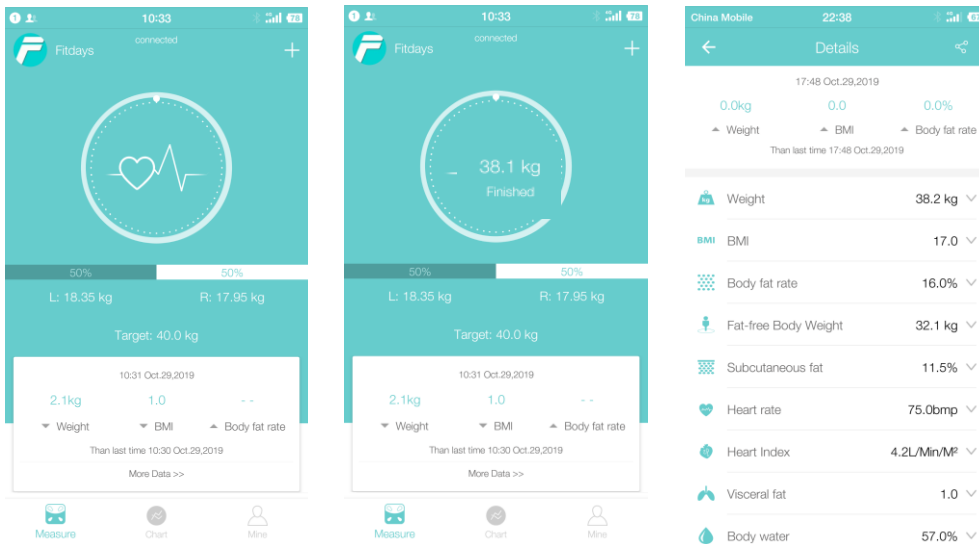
10:33 78

Fitdays connected +

50% 50%

L: 18.35 kg R: 17.95 kg

Target: 40.0 kg

10:31 Oct.29,2019

2.1kg 1.0 - -

Weight BMI Body fat rate

Than last time 10:30 Oct.29,2019

More Data >>

Measure Chart Mine

10:33 78

Fitdays connected +

38.1 kg
Finished

50% 50%

L: 18.35 kg R: 17.95 kg

Target: 40.0 kg

10:31 Oct.29,2019

2.1kg 1.0 - -

Weight BMI Body fat rate

Than last time 10:30 Oct.29,2019

More Data >>

Measure Chart Mine

China Mobile 22:38

Details

17:48 Oct.29,2019

0.0kg 0.0 0.0%

Weight BMI Body fat rate

Than last time 17:48 Oct.29,2019

| | |
|---|---|
| Weight | 38.2 kg |
| BMI | 17.0 |
| Body fat rate | 16.0% |
| Fat-free Body Weight | 32.1 kg |
| Subcutaneous fat | 11.5% |
| Heart rate | 75.0bmp |
| Heart Index | 4.2L/Min/M² |
| Visceral fat | 1.0 |
| Body water | 57.0% |